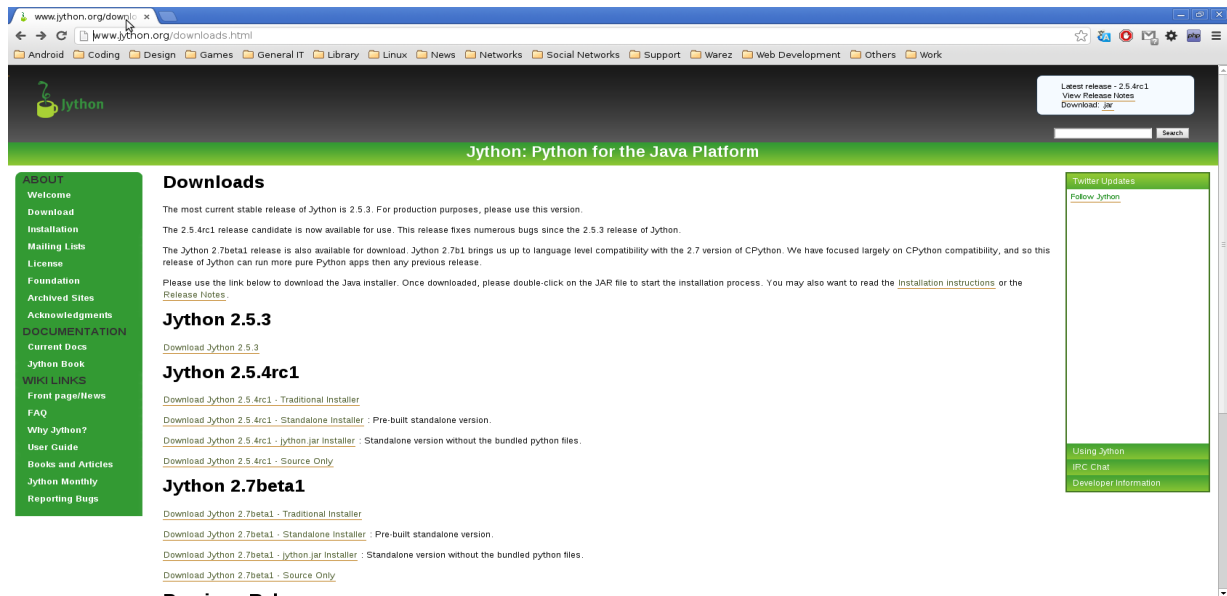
www.jython.org/downlo ×

www.jython.org/downloads.html

Android Coding Design Games General IT Library Linux News Networks Social Networks Support Warez Web Development Others Work

Jython

Latest release - 2.5.4rc1
View Release Notes
Download: jar

Search

Jython: Python for the Java Platform

ABOUT
Welcome
Download
Installation
Mailing Lists
License
Foundation
Archived Sites
Acknowledgments
DOCUMENTATION
Current Docs
Jython Book
WIKI LINKS
Front page/News
FAQ
Why Jython?
User Guide
Books and Articles
Jython Monthly
Reporting Bugs

Downloads

The most current stable release of Jython is 2.5.3. For production purposes, please use this version.

The 2.5.4rc1 release candidate is now available for use. This release fixes numerous bugs since the 2.5.3 release of Jython.

The Jython 2.7beta1 release is also available for download. Jython 2.7b1 brings us up to language level compatibility with the 2.7 version of CPython. We have focused largely on CPython compatibility, and so this release of Jython can run more pure Python apps then any previous release.

Please use the link below to download the Java installer. Once downloaded, please double-click on the JAR file to start the installation process. You may also want to read the Installation instructions or the Release Notes.

Jython 2.5.3

Download Jython 2.5.3

Jython 2.5.4rc1

Download Jython 2.5.4rc1 - Traditional Installer

Download Jython 2.5.4rc1 - Standalone Installer : Pre-built standalone version.

Download Jython 2.5.4rc1 - jython.jar Installer : Standalone version without the bundled python files.

Download Jython 2.5.4rc1 - Source Only

Jython 2.7beta1

Download Jython 2.7beta1 - Traditional Installer

Download Jython 2.7beta1 - Standalone Installer : Pre-built standalone version.

Download Jython 2.7beta1 - jython.jar Installer : Standalone version without the bundled python files.

Download Jython 2.7beta1 - Source Only

Twitter Updates
Follow Jython

Using Jython
IRC Chat
Developer Information